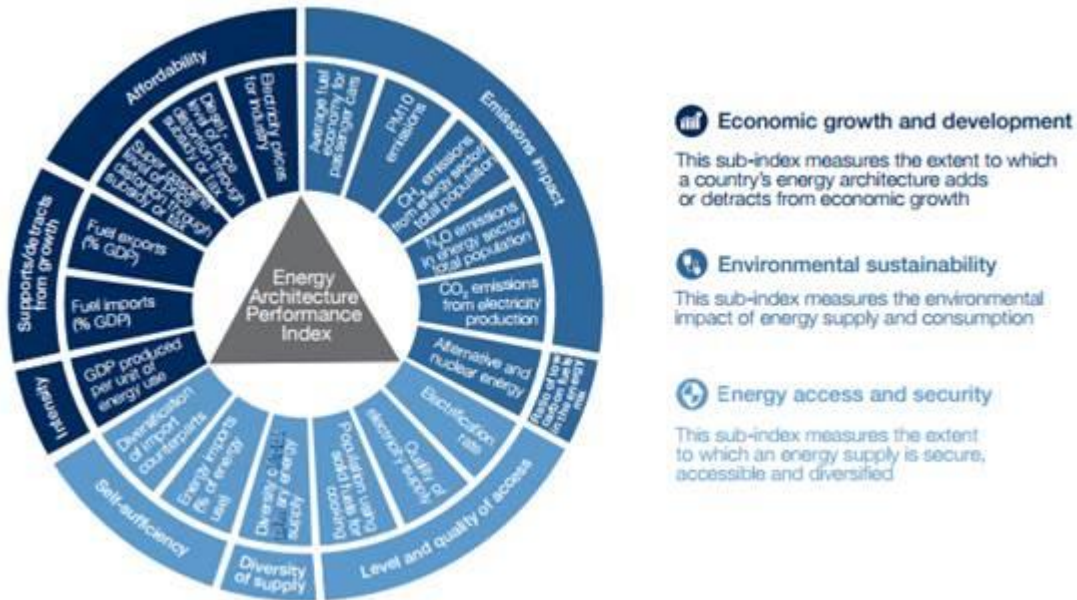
Energy Architecture Performance Index

Affordability

Electricity prices for industry

Diesel - level of price distortion (through subsidy or tax)

Super premium - level of price distortion (through subsidy or tax)

Supports/detracts from growth

Fuel exports (% GDP)

Fuel imports (% GDP)

Intensity

GDP produced per unit of energy use

Emissions impact

Average fuel economy for passenger cars

PM10 emissions

$CH_4$ emissions from energy sector/ total population

$N_2O$ emissions in energy sector/ total population

$CO_2$ emissions from electricity production

Alternative and nuclear energy

Ratio of low carbon fuels in the energy mix

Level and quality of access

Electrification rate

Quality of electricity supply

Population using solid fuels for cooking

Diversity of supply

Diversity of primary energy supply

Self-sufficiency

Energy imports (% of energy use)

Diversification of import counterparts

Economic growth and development

This sub-index measures the extent to which a country's energy architecture adds or detracts from economic growth

Environmental sustainability

This sub-index measures the environmental impact of energy supply and consumption

Energy access and security

This sub-index measures the extent to which an energy supply is secure, accessible and diversified